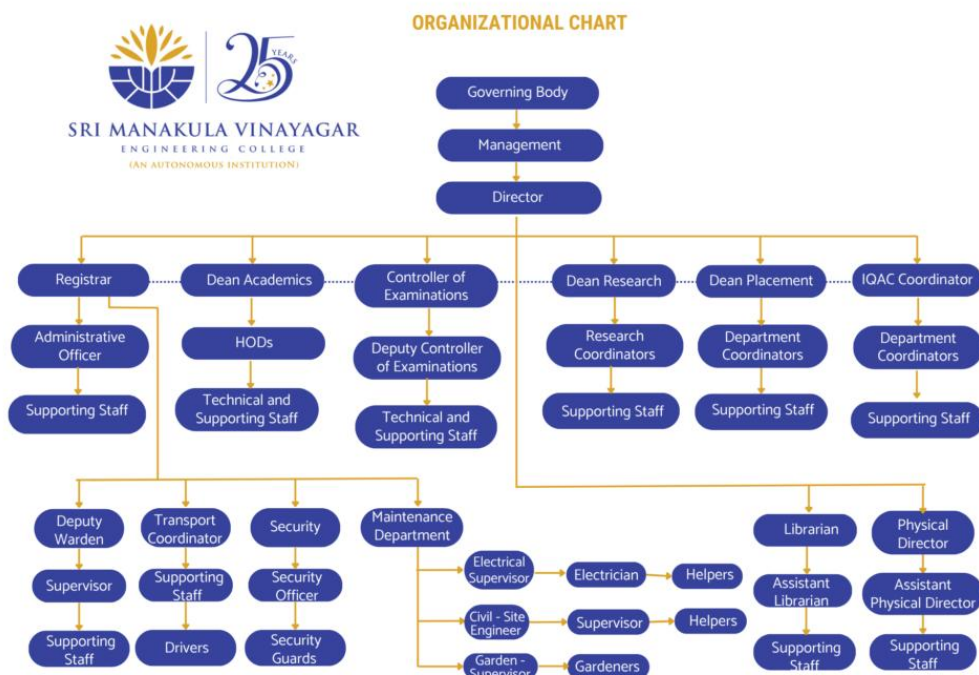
ORGANIZATIONAL CHART

25 YEARS

SRI MANAKULA VINAYAGAR
ENGINEERING COLLEGE
(AN AUTONOMOUS INSTITUTION)

Governing Body

Management

Director

Registrar

Administrative Officer

Supporting Staff

Dean Academics

HODs

Technical and Supporting Staff

Controller of Examinations

Deputy Controller of Examinations

Technical and Supporting Staff

Dean Research

Research Coordinators

Supporting Staff

Dean Placement

Department Coordinators

Supporting Staff

IQAC Coordinator

Department Coordinators

Supporting Staff

Deputy Warden

Supervisor

Supporting Staff

Transport Coordinator

Supporting Staff

Drivers

Security

Security Officer

Security Guards

Maintenance Department

Electrical Supervisor

Electrician

Helpers

Civil - Site Engineer

Supervisor

Helpers

Garden - Supervisor

Gardeners

Librarian

Assistant Librarian

Supporting Staff

Physical Director

Assistant Physical Director

Supporting Staff